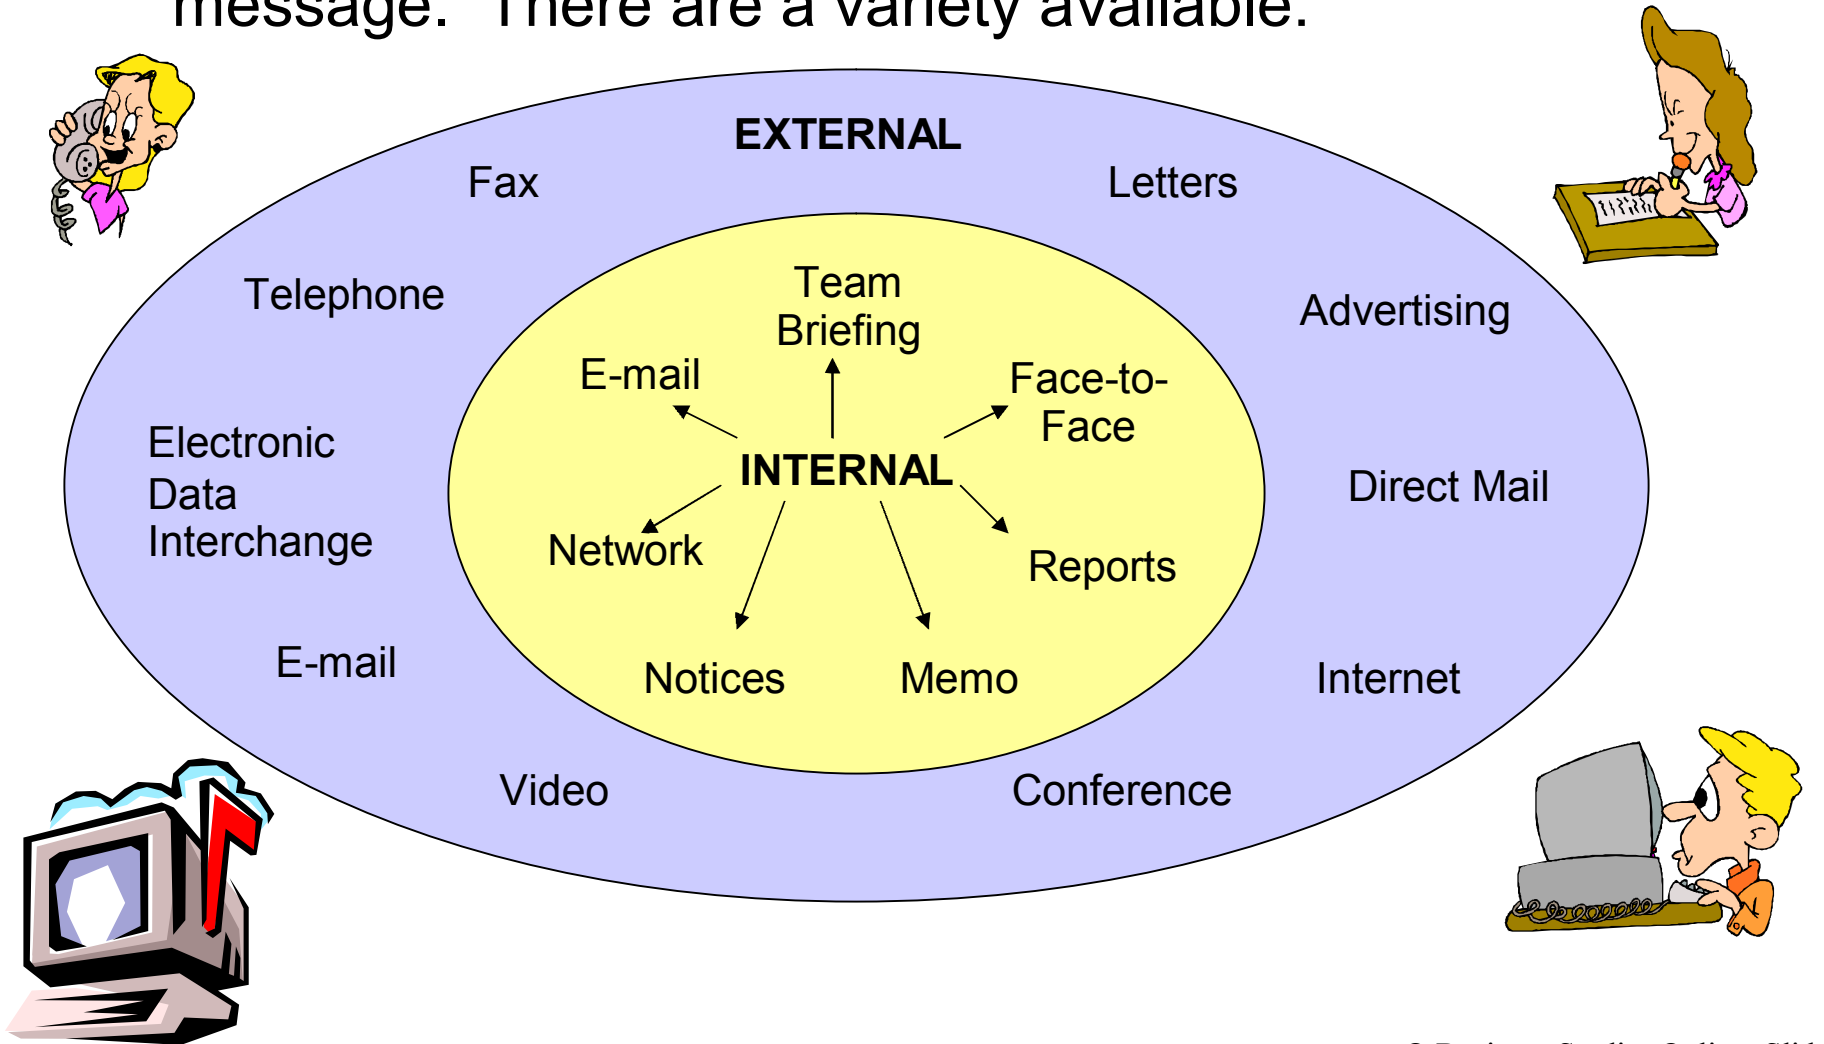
message. There are a variety available.

EXTERNAL

Fax

Letters

Telephone

Advertising

Electronic Data Interchange

Direct Mail

E-mail

Internet

Video

Conference

Team Briefing

E-mail

Face-to-Face

INTERNAL

Network

Reports

Notices

Memo

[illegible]